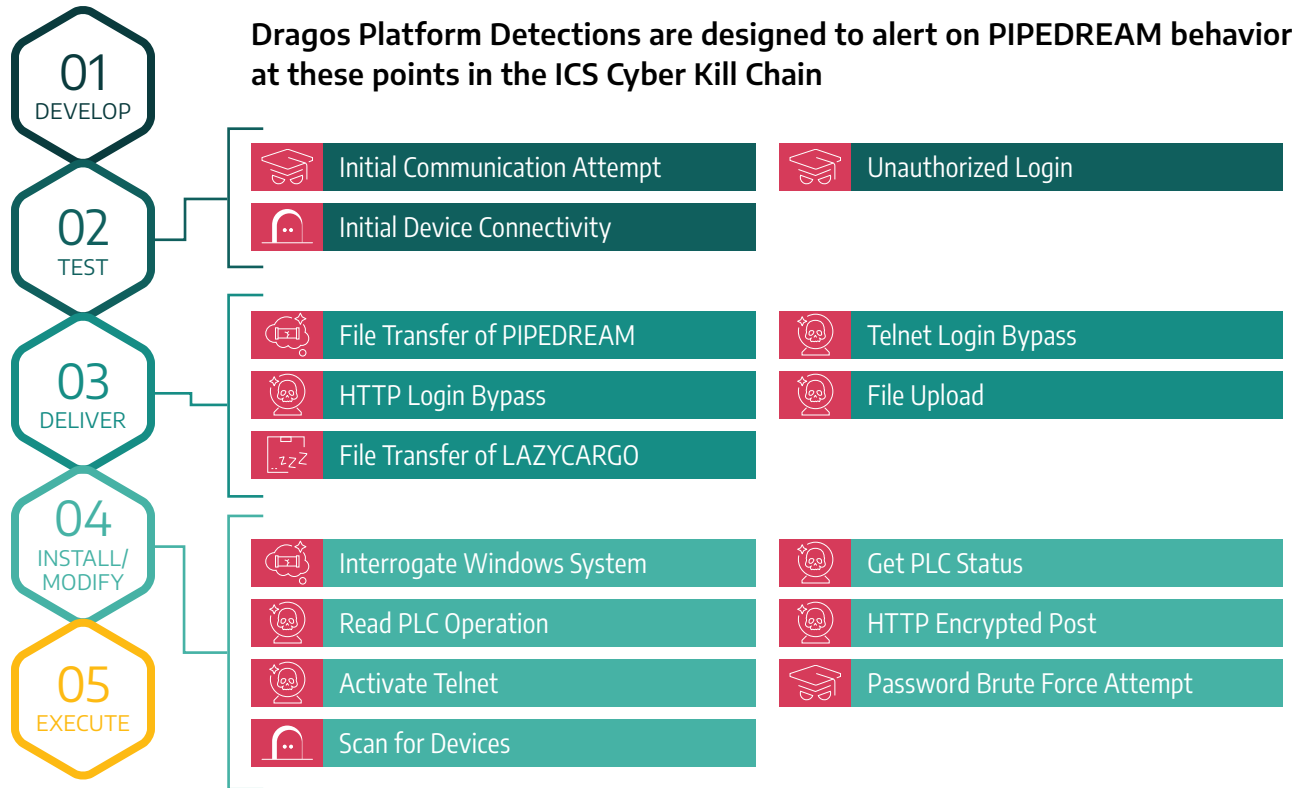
01
DEVELOP

02
TEST

03
DELIVER

04
INSTALL/
MODIFY

05
EXECUTE

Dragos Platform Detections are designed to alert on PIPEDREAM behavior at these points in the ICS Cyber Kill Chain

Initial Communication Attempt

Unauthorized Login

Initial Device Connectivity

File Transfer of PIPEDREAM

Telnet Login Bypass

HTTP Login Bypass

File Upload

File Transfer of LAZYCARGO

Interrogate Windows System

Get PLC Status

Read PLC Operation

HTTP Encrypted Post

Activate Telnet

Password Brute Force Attempt

Scan for Devices